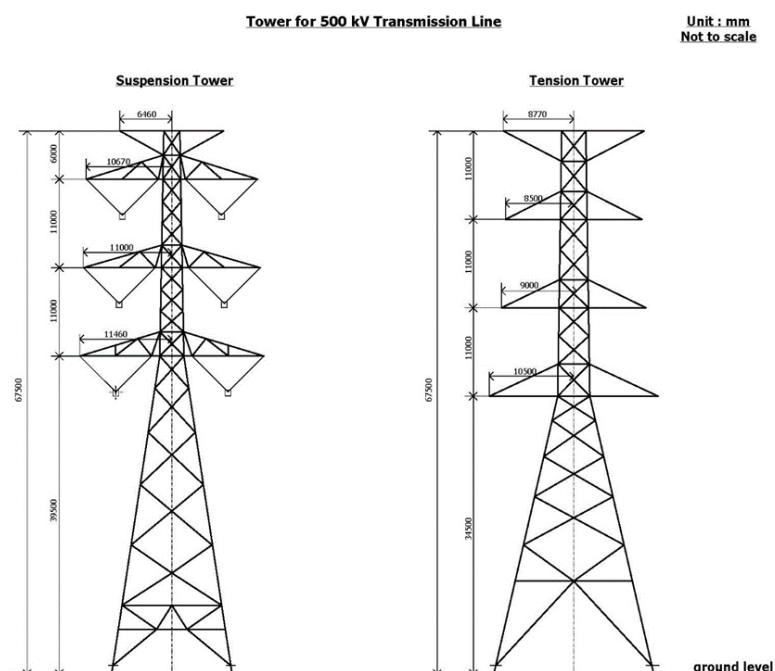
Tower for 500 kV Transmission Line

Unit : mm
Not to scale

Suspension Tower

6460

10670

6000

11000

11000

11000

11460

67500

39500

Tension Tower

8770

11000

8500

11000

9000

11000

10500

67500

34500

ground level